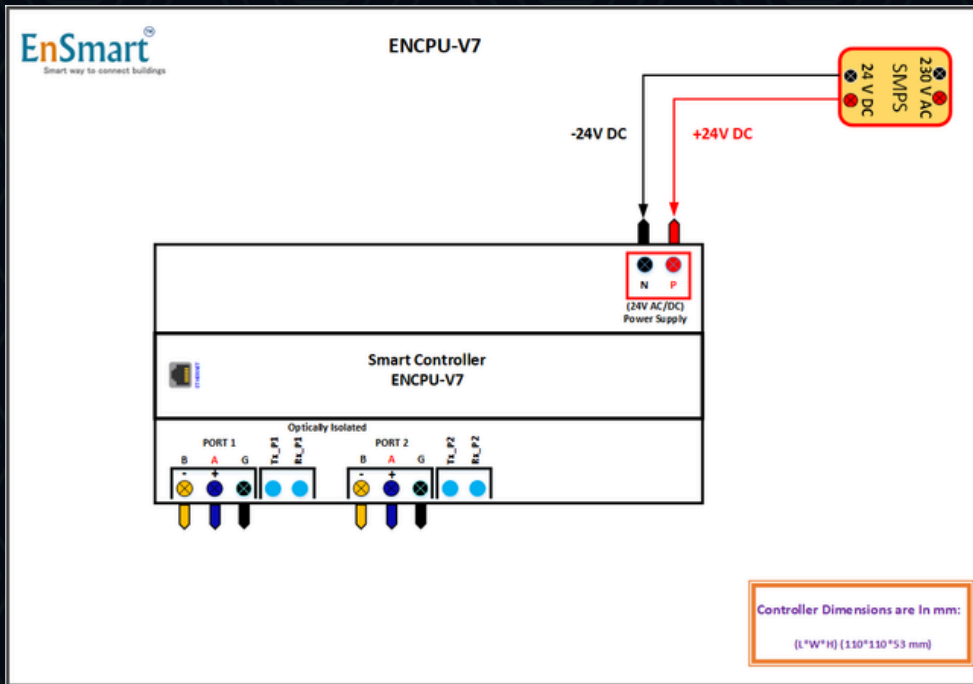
EnSmart™
Smart way to connect buildings

ENCPU-V7

230 V AC
SMPS
24 V DC

-24V DC

+24V DC

N P
(24V AC/DC)
Power Supply

ETHERNET

Smart Controller
ENCPU-V7

Optically Isolated

PORT 1
B A G
- +
Tx_P1 Rx_P1

PORT 2
B A G
- +
Tx_P2 Rx_P2

Controller Dimensions are In mm:

(L*W*H) (110*110*53 mm)